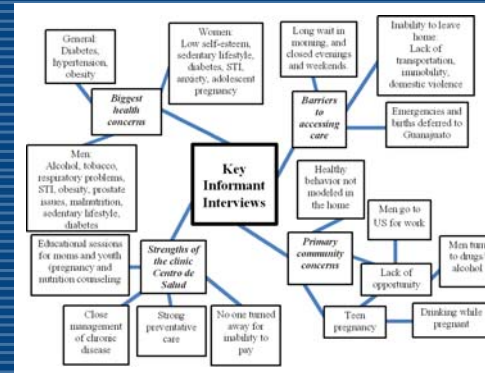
Key Informant Interviews

Biggest health concerns

General: Diabetes, hypertension, obesity

Women: Low self-esteem, sedentary lifestyle, diabetes, STI, anxiety, adolescent pregnancy

Men: Alcohol, tobacco, respiratory problems, STI, obesity, prostate issues, malnutrition, sedentary lifestyle, diabetes

Barriers to accessing care

Long wait in morning, and closed evenings and weekends

Inability to leave home: Lack of transportation, immobility, domestic violence

Emergencies and births deferred to Guanajuato

Strengths of the clinic Centro de Salud

Educational sessions for moms and youth (pregnancy and nutrition counseling

Close management of chronic disease

Strong preventative care

No-one turned away for inability to pay

Primary community concerns

Healthy behavior not modeled in the home

Men go to US for work

Lack of opportunity

Men turn to drugs/ alcohol

Teen pregnancy

Drinking while pregnant